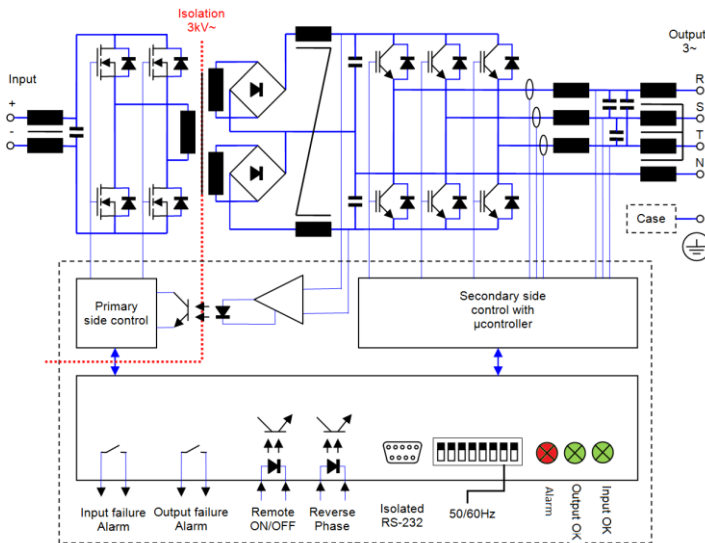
Isolation
3kV~

Output
3~

Input

+
-

R
S
T
N

Case

Primary side control

Secondary side control with µcontroller

Input failure Alarm

Output failure Alarm

Remote ON/OFF

Reverse Phase

Isolated RS-232

50/60Hz

Alarm

Output OK

Input OK